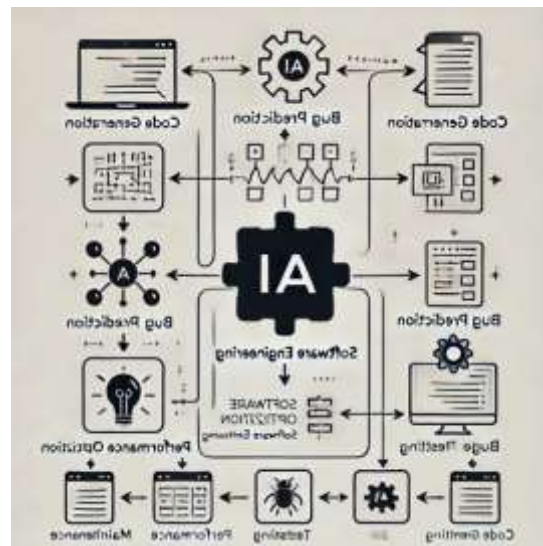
AI

Code Generation

Bug Prediction

Code Generation

AI

A

Bug Prediction

Bug Prediction

Software Engineering

SOFTWARE OPTIZTION

Software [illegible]

Performance Optiztion

Buge Tlecting

Maintenance

Performance

Testsing

Code Gemting